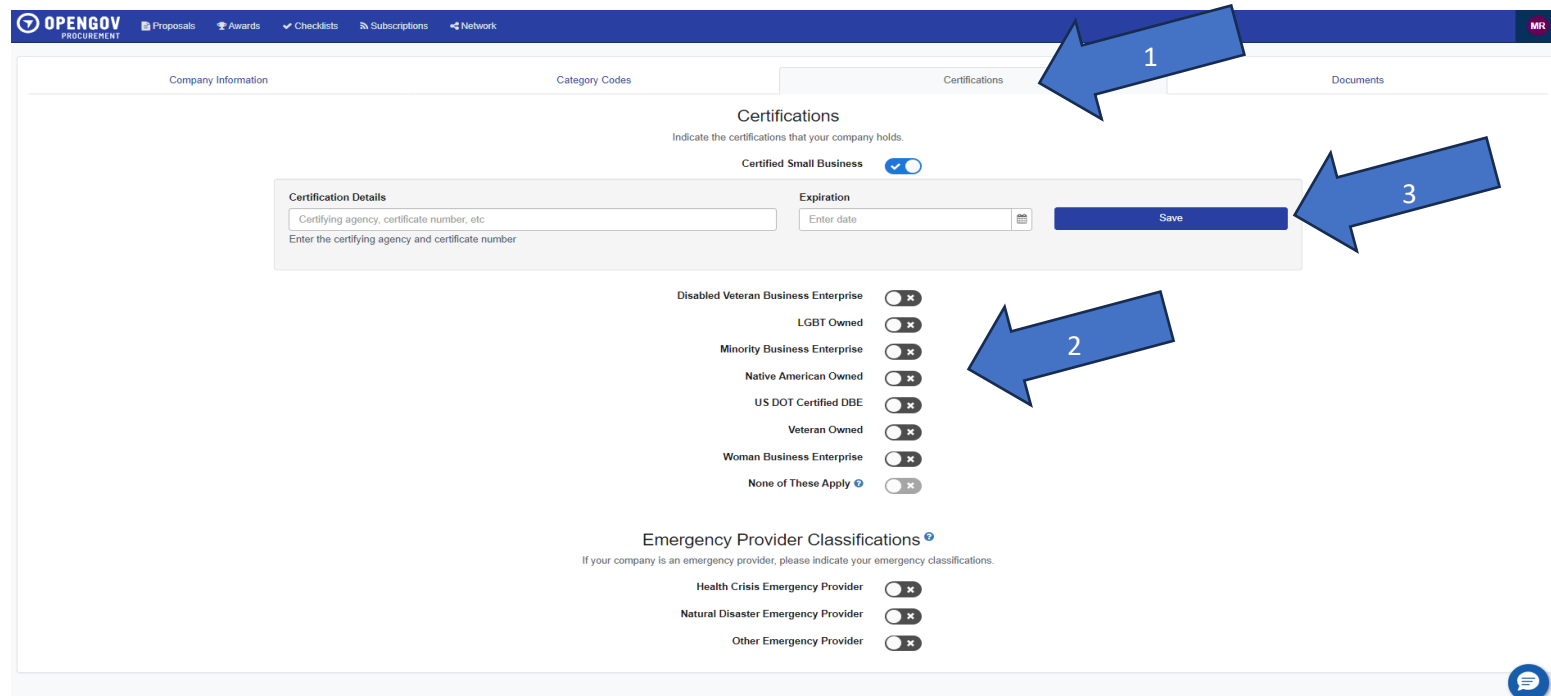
OPENGOV PROCUREMENT Proposals Awards Checklists Subscriptions Network MR

Company Information Category Codes Certifications Documents

1

Certifications
Indicate the certifications that your company holds.

Certified Small Business

Certification Details
Certifying agency, certificate number, etc
Enter the certifying agency and certificate number

Expiration
Enter date

Save

3

Disabled Veteran Business Enterprise
LGBT Owned
Minority Business Enterprise
Native American Owned
US DOT Certified DBE
Veteran Owned
Woman Business Enterprise
None of These Apply

2

Emergency Provider Classifications
If your company is an emergency provider, please indicate your emergency classifications.

Health Crisis Emergency Provider
Natural Disaster Emergency Provider
Other Emergency Provider